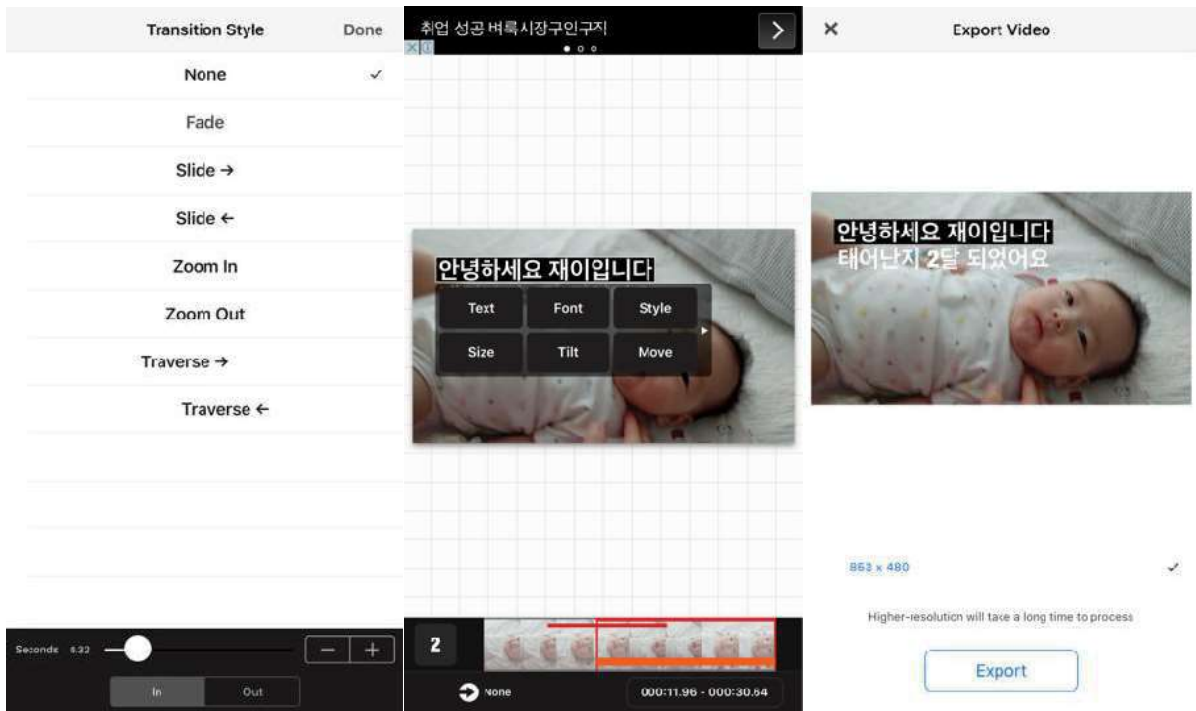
Transition Style
Done

None ✓
Fade
Slide →
Slide ←
Zoom In
Zoom Out
Traverse →
Traverse ←

Seconds 0.32
−
+
In
Out

취업 성공 벼룩시장구인구지
>

안녕하세요 재이입니다

Text
Font
Style
Size
Tilt
Move

2
None
000:11.96 - 000:30.64

×
Export Video

안녕하세요 재이입니다
태어난지 2달 되었어요

853 x 480 ✓

Higher-resolution will take a long time to process

Export